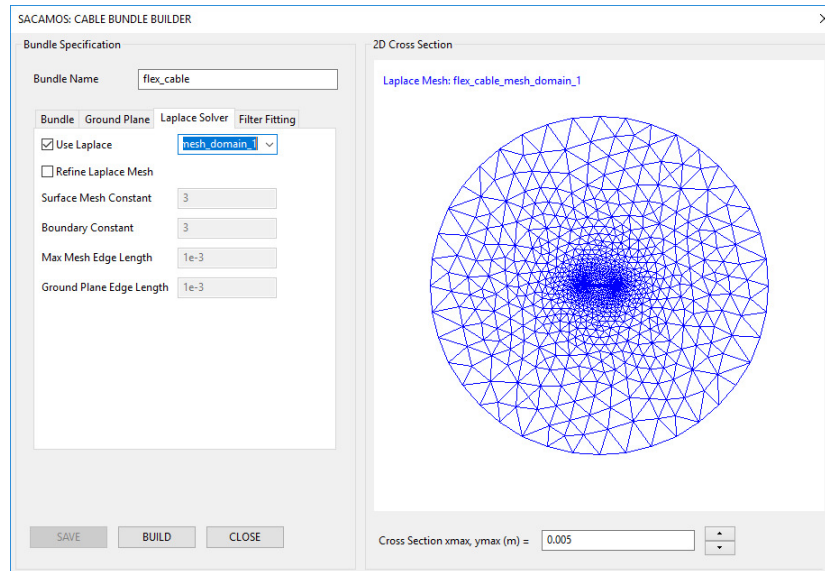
SACAMOS: CABLE BUNDLE BUILDER

Bundle Specification

Bundle Name flex_cable

Bundle Ground Plane Laplace Solver Filter Fitting

Use Laplace mesh_domain_1

Refine Laplace Mesh

Surface Mesh Constant 3

Boundary Constant 3

Max Mesh Edge Length 1e-3

Ground Plane Edge Length 1e-3

SAVE BUILD CLOSE

2D Cross Section

Laplace Mesh: flex_cable_mesh_domain_1

Cross Section xmax, ymax (m) = 0.005